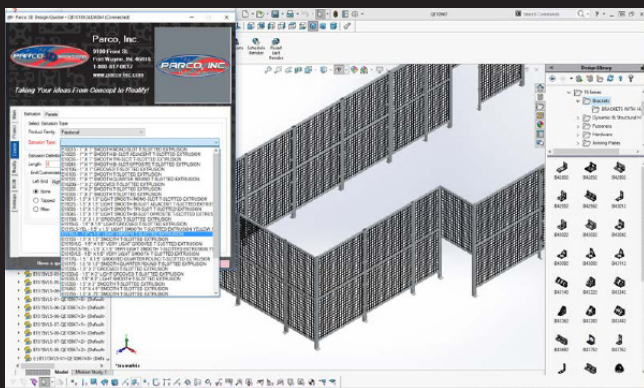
Parco 3D Design Quoter

Parco, Inc.
9100 Front St.
Fort Wayne, IN 46818
1.800.657.6672
www.parco-inc.com

PARCO, INC.

Taking Your Ideas From Concept to Reality!

Extrusion
Panels

Select Extrusion Type

Product Family: Fractional

Extrusion Type:

Extrusion Definition
Length
End Customization
Left End
None
Tapped
Other

Schematic Extrusion
Model Cart Results

Design Library
Toolbox
Brackets
Dynamic & Structural
Fasteners
Hardware
Joining Plates

Model
Motion Study 1
*Isometric

Search Commands